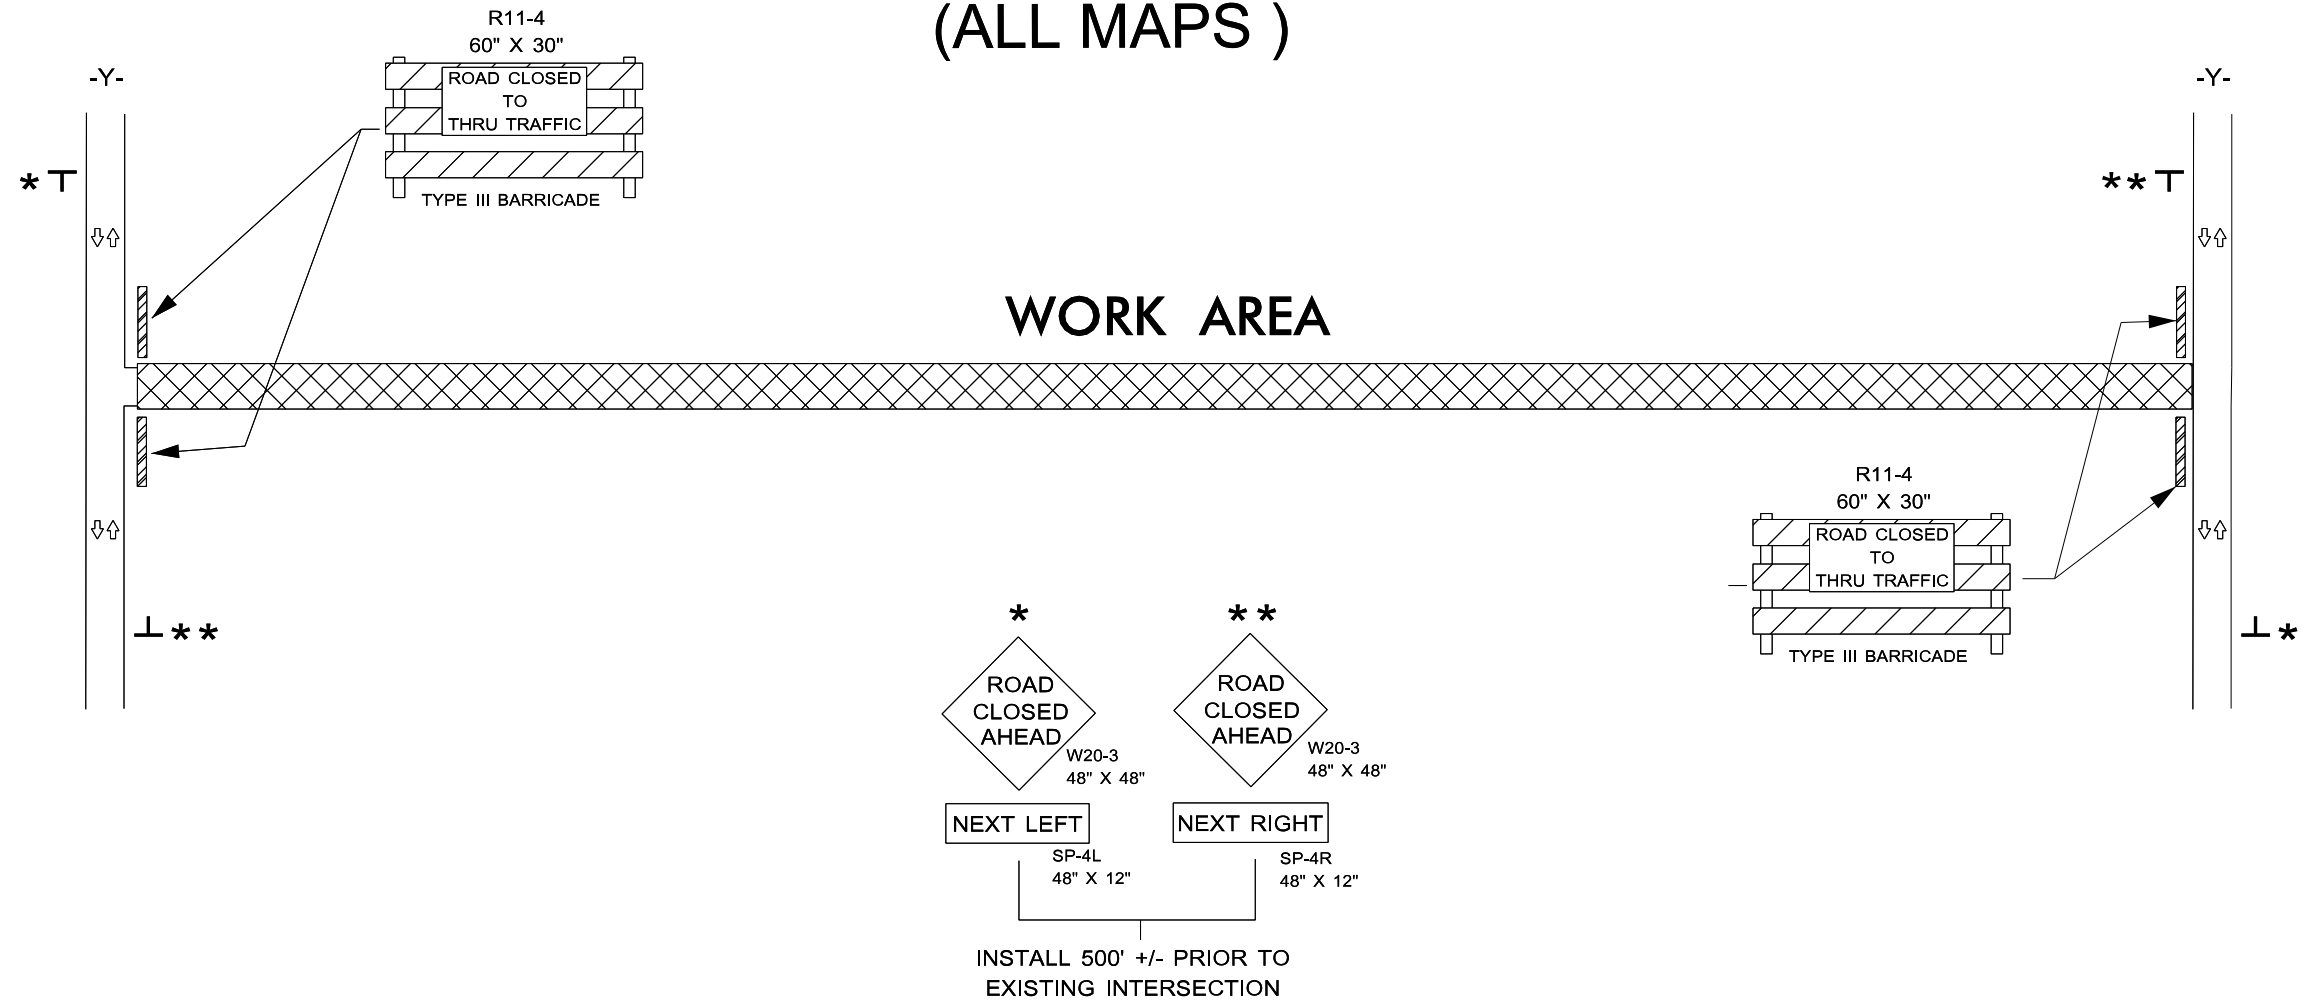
(ALL MAPS )

R11-4
60" X 30"

ROAD CLOSED
TO
THRU TRAFFIC

TYPE III BARRICADE

-Y-

-Y-

* ⊤

** ⊤

WORK AREA

R11-4
60" X 30"

ROAD CLOSED
TO
THRU TRAFFIC

TYPE III BARRICADE

⊥ **

⊥ *

*

ROAD
CLOSED
AHEAD

W20-3
48" X 48"

NEXT LEFT

SP-4L
48" X 12"

**

ROAD
CLOSED
AHEAD

W20-3
48" X 48"

NEXT RIGHT

SP-4R
48" X 12"

INSTALL 500' +/- PRIOR TO
EXISTING INTERSECTION